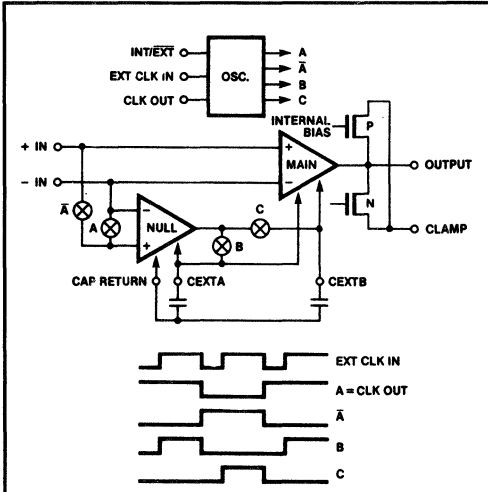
INT/$\overline{EXT}$
EXT CLK IN
CLK OUT
OSC.
A
$\overline{A}$
B
C
INTERNAL BIAS
P
+ IN
− IN
MAIN
OUTPUT
N
CLAMP
$\overline{A}$
A
NULL
C
B
CAP RETURN
CEXTA
CEXTB

EXT CLK IN
A = CLK OUT
$\overline{A}$
B
C